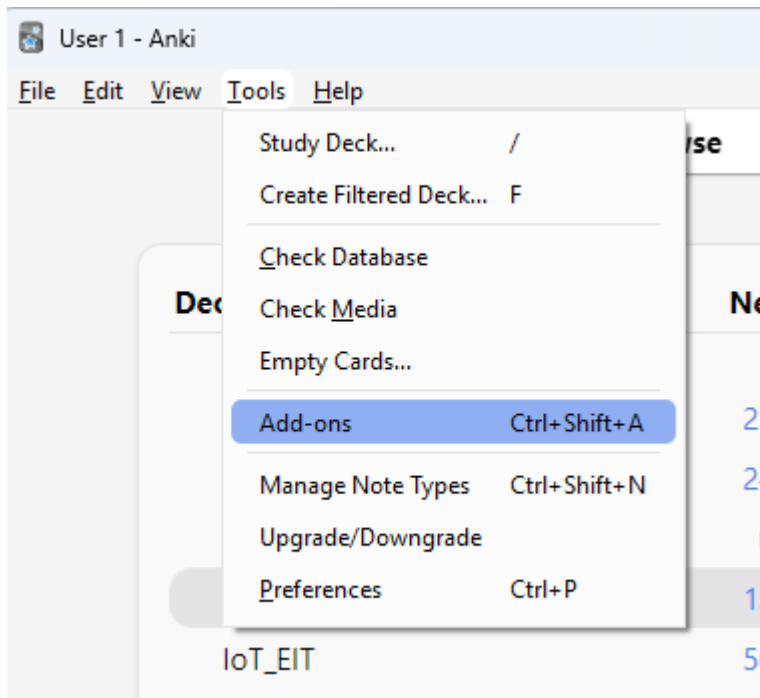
User 1 - Anki

File Edit View Tools Help

Study Deck... /
Create Filtered Deck... F
Check Database
Check Media
Empty Cards...
Add-ons Ctrl+Shift+A
Manage Note Types Ctrl+Shift+N
Upgrade/Downgrade
Preferences Ctrl+P

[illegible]se
Dec
Ne
2
2
1
IoT_EIT
5